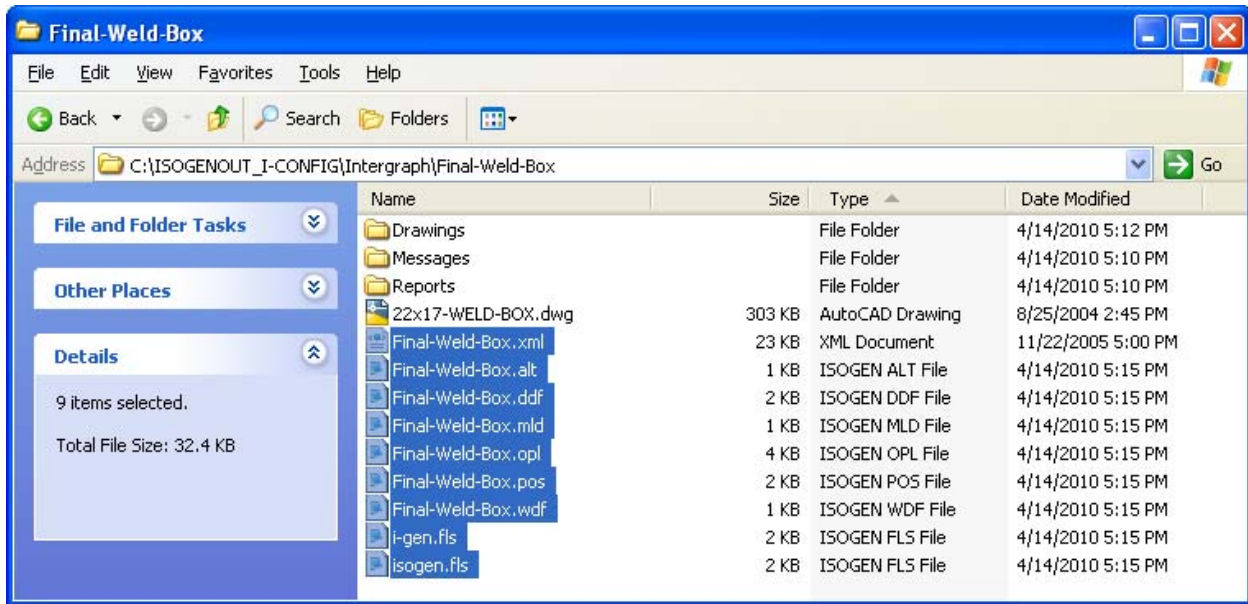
Final-Weld-Box

File Edit View Favorites Tools Help

Back Search Folders

Address C:\ISOGENOUT_I-CONFIG\Intergraph\Final-Weld-Box Go

File and Folder Tasks

Other Places

Details

9 items selected.

Total File Size: 32.4 KB

| Name | Size | Type | Date Modified |
|---|---|---|---|
| Drawings | | File Folder | 4/14/2010 5:12 PM |
| Messages | | File Folder | 4/14/2010 5:10 PM |
| Reports | | File Folder | 4/14/2010 5:10 PM |
| 22x17-WELD-BOX.dwg | 303 KB | AutoCAD Drawing | 8/25/2004 2:45 PM |
| Final-Weld-Box.xml | 23 KB | XML Document | 11/22/2005 5:00 PM |
| Final-Weld-Box.alt | 1 KB | ISOGEN ALT File | 4/14/2010 5:15 PM |
| Final-Weld-Box.ddf | 2 KB | ISOGEN DDF File | 4/14/2010 5:15 PM |
| Final-Weld-Box.mld | 1 KB | ISOGEN MLD File | 4/14/2010 5:15 PM |
| Final-Weld-Box.opl | 4 KB | ISOGEN OPL File | 4/14/2010 5:15 PM |
| Final-Weld-Box.pos | 2 KB | ISOGEN POS File | 4/14/2010 5:15 PM |
| Final-Weld-Box.wdf | 1 KB | ISOGEN WDF File | 4/14/2010 5:15 PM |
| i-gen.fls | 2 KB | ISOGEN FLS File | 4/14/2010 5:15 PM |
| isogen.fls | 2 KB | ISOGEN FLS File | 4/14/2010 5:15 PM |